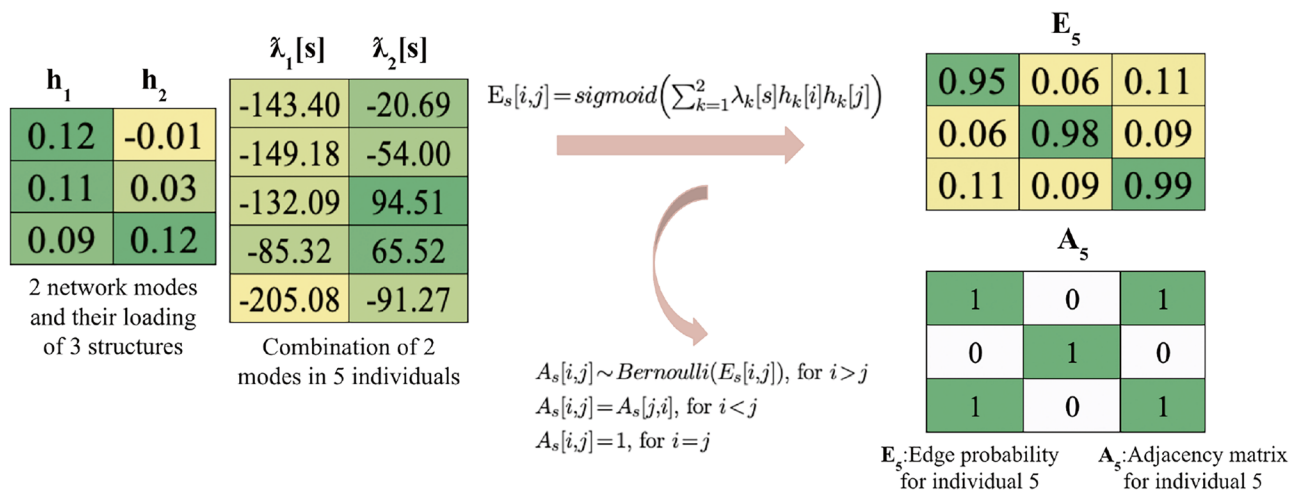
| $\mathbf{h_1}$ | $\mathbf{h_2}$ |
|---|---|
| 0.12 | -0.01 |
| 0.11 | 0.03 |
| 0.09 | 0.12 |

2 network modes and their loading of 3 structures

| $\boldsymbol{\lambda_1}$[s] | $\boldsymbol{\lambda_2}$[s] |
|---|---|
| -143.40 | -20.69 |
| -149.18 | -54.00 |
| -132.09 | 94.51 |
| -85.32 | 65.52 |
| -205.08 | -91.27 |

Combination of 2 modes in 5 individuals

$E_s[i,j] = sigmoid\left(\sum_{k=1}^{2} \lambda_k[s] h_k[i] h_k[j]\right)$

$A_s[i,j] \sim Bernoulli(E_s[i,j])$, for $i>j$
$A_s[i,j] = A_s[j,i]$, for $i<j$
$A_s[i,j] = 1$, for $i=j$

$\mathbf{E_5}$

| | | |
|---|---|---|
| 0.95 | 0.06 | 0.11 |
| 0.06 | 0.98 | 0.09 |
| 0.11 | 0.09 | 0.99 |

$\mathbf{A_5}$

| | | |
|---|---|---|
| 1 | 0 | 1 |
| 0 | 1 | 0 |
| 1 | 0 | 1 |

$\mathbf{E_5}$:Edge probability for individual 5

$\mathbf{A_5}$:Adjacency matrix for individual 5